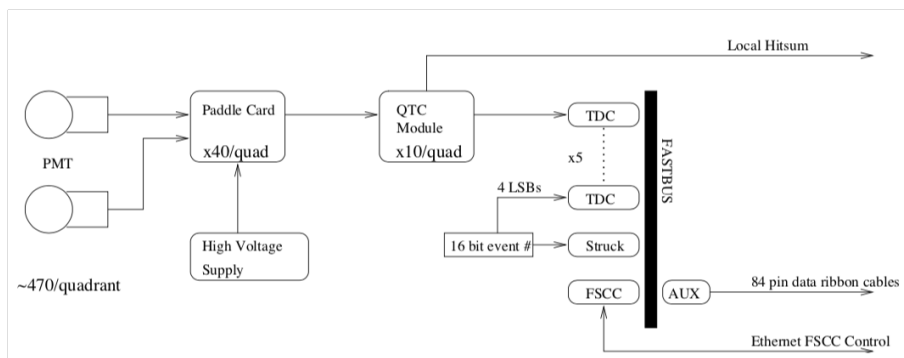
Local Hitsum

Paddle Card
x40/quad

QTC
Module
x10/quad

TDC

x5

4 LSBs

TDC

FASTBUS

PMT

High Voltage
Supply

16 bit event #

Struck

~470/quadrant

FSCC

AUX

84 pin data ribbon cables

Ethemet FSCC Control